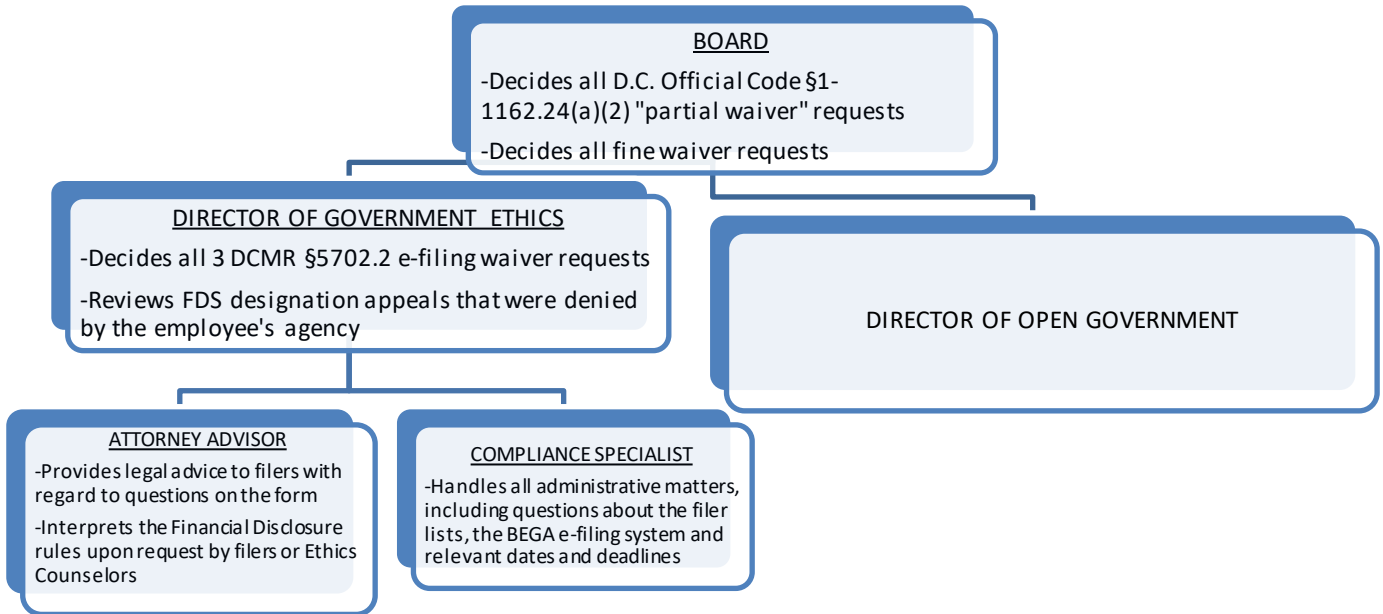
BOARD

-Decides all D.C. Official Code §1-1162.24(a)(2) "partial waiver" requests

-Decides all fine waiver requests

DIRECTOR OF GOVERNMENT ETHICS

-Decides all 3 DCMR §5702.2 e-filing waiver requests

-Reviews FDS designation appeals that were denied by the employee's agency

DIRECTOR OF OPEN GOVERNMENT

ATTORNEY ADVISOR

-Provides legal advice to filers with regard to questions on the form

-Interprets the Financial Disclosure rules upon request by filers or Ethics Counselors

COMPLIANCE SPECIALIST

-Handles all administrative matters, including questions about the filer lists, the BEGA e-filing system and relevant dates and deadlines